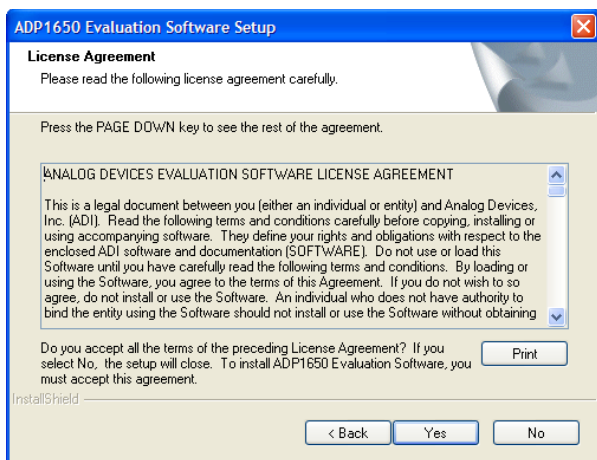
ADP1650 Evaluation Software Setup

License Agreement

Please read the following license agreement carefully.

Press the PAGE DOWN key to see the rest of the agreement.

ANALOG DEVICES EVALUATION SOFTWARE LICENSE AGREEMENT

This is a legal document between you (either an individual or entity) and Analog Devices, Inc. (ADI). Read the following terms and conditions carefully before copying, installing or using accompanying software. They define your rights and obligations with respect to the enclosed ADI software and documentation (SOFTWARE). Do not use or load this Software until you have carefully read the following terms and conditions. By loading or using the Software, you agree to the terms of this Agreement. If you do not wish to so agree, do not install or use the Software. An individual who does not have authority to bind the entity using the Software should not install or use the Software without obtaining

Do you accept all the terms of the preceding License Agreement? If you select No, the setup will close. To install ADP1650 Evaluation Software, you must accept this agreement.

Print

InstallShield

< Back

Yes

No